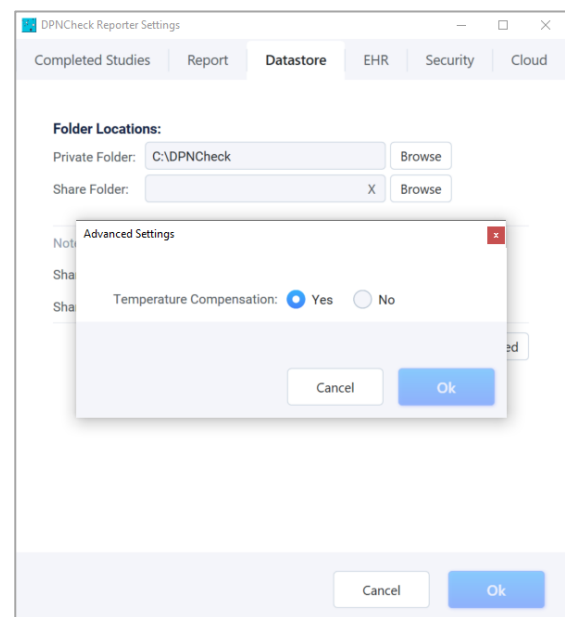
DPNCheck Reporter Settings

Completed Studies | Report | Datastore | EHR | Security | Cloud

Folder Locations:
Private Folder: C:\DPNCheck Browse
Share Folder: X Browse

Note
Shar
Shar

Advanced Settings x

Temperature Compensation: Yes No

ed

Cancel Ok

Cancel Ok